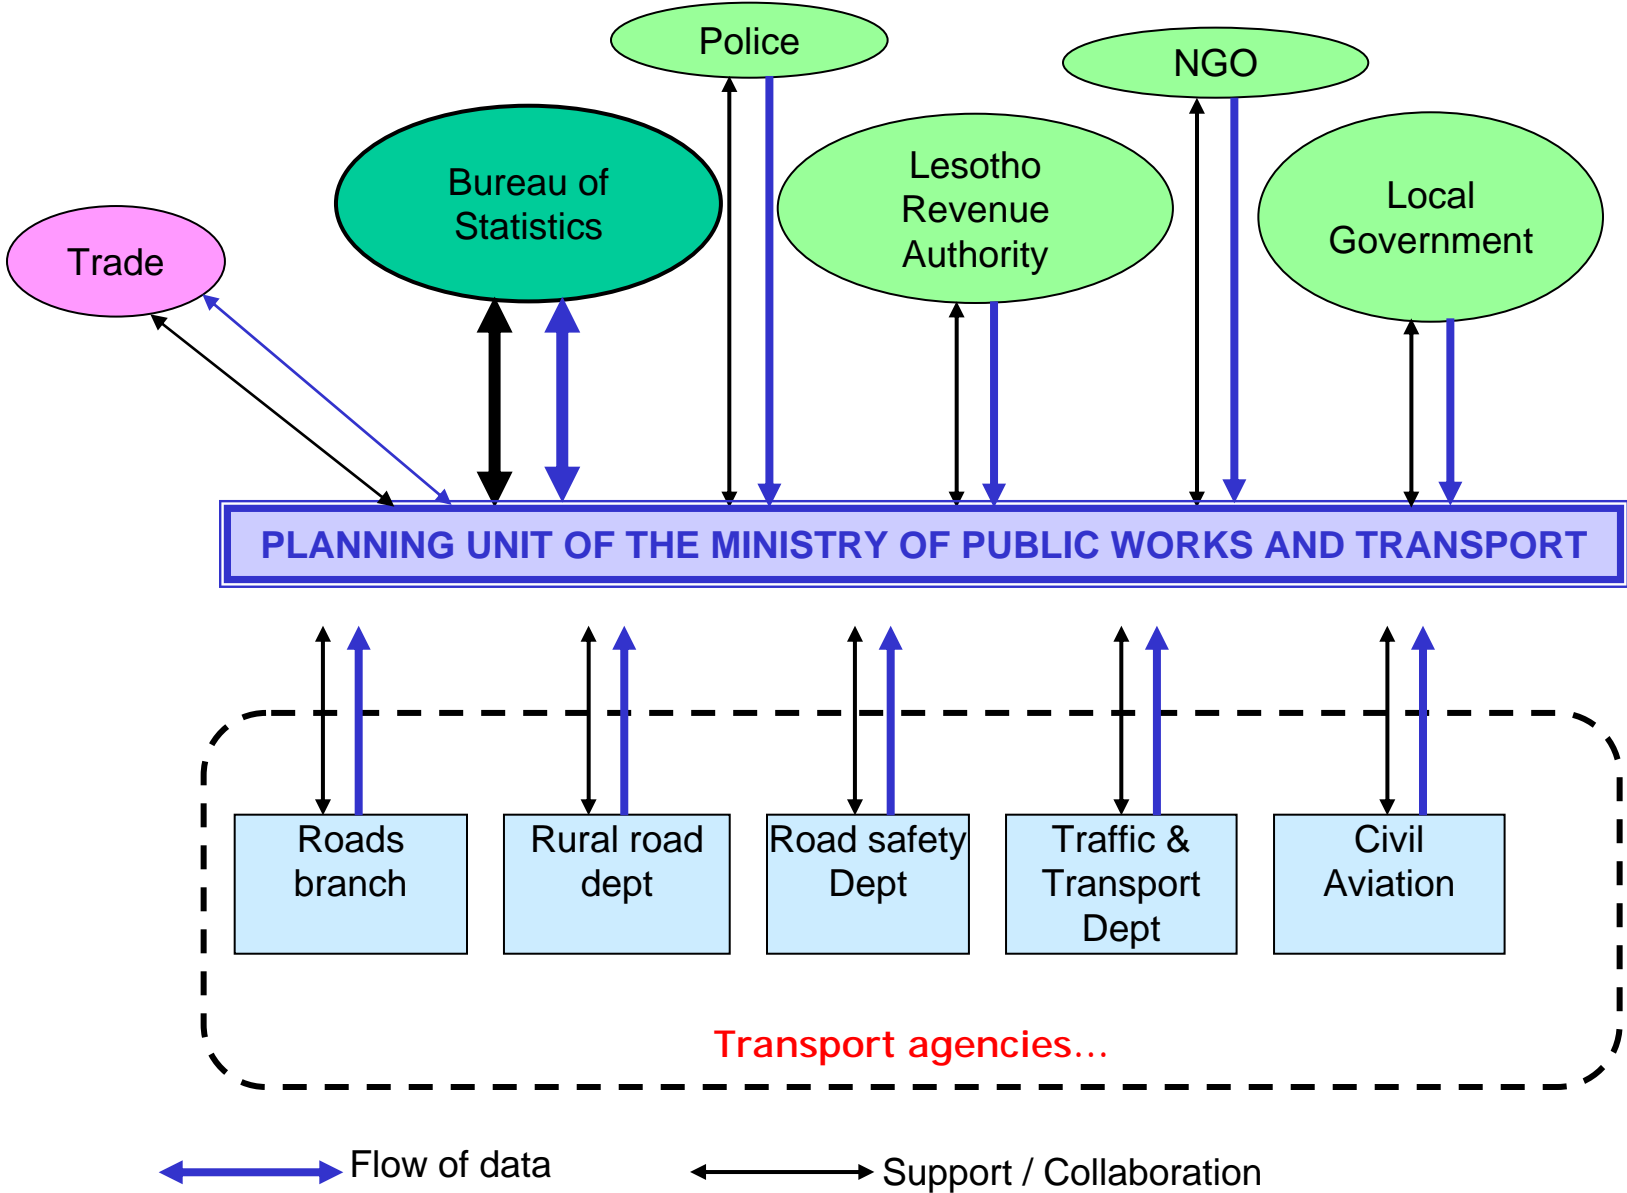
Police

NGO

Bureau of Statistics

Lesotho Revenue Authority

Local Government

Trade

PLANNING UNIT OF THE MINISTRY OF PUBLIC WORKS AND TRANSPORT

Roads branch

Rural road dept

Road safety Dept

Traffic & Transport Dept

Civil Aviation

Transport agencies…

Flow of data

Support / Collaboration